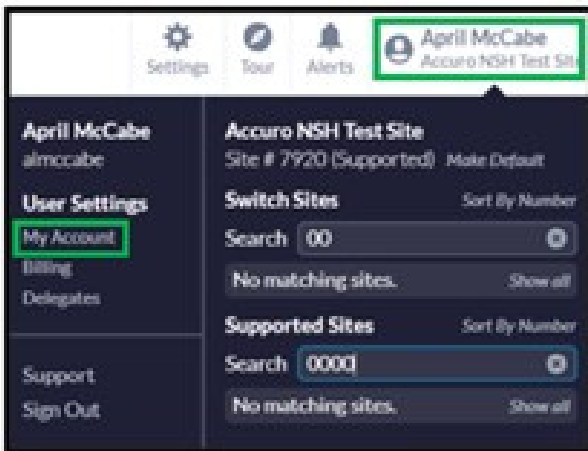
Settings Tour Alerts April McCabe Accuro NSH Test Site

April McCabe
almccabe

User Settings
My Account
Billing
Delegates

Support
Sign Out

Accuro NSH Test Site
Site # 7920 (Supported) Make Default

Switch Sites Sort By Number
Search 00
No matching sites. Show all

Supported Sites Sort By Number
Search 0000
No matching sites. Show all